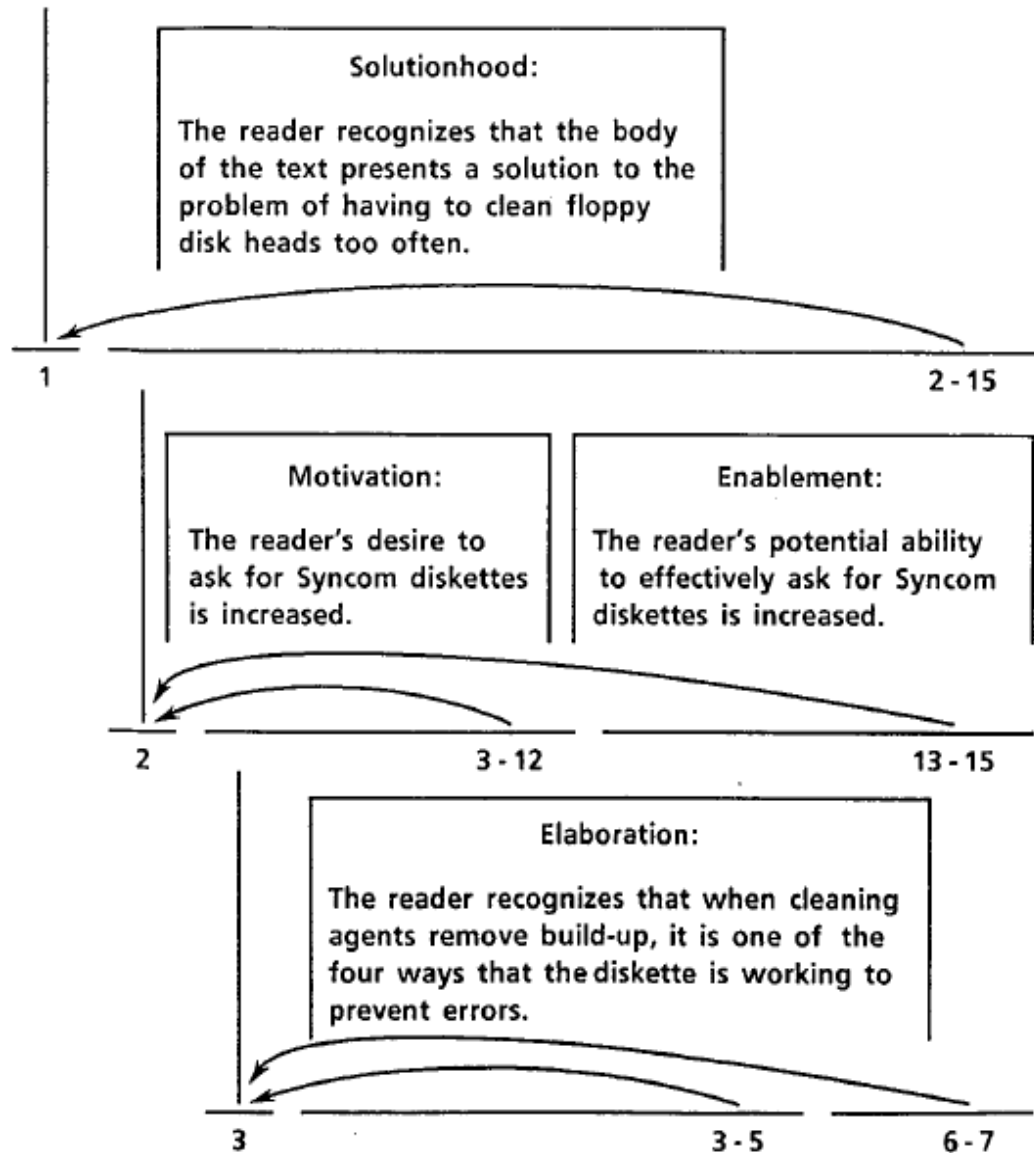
Solutionhood:

The reader recognizes that the body of the text presents a solution to the problem of having to clean floppy disk heads too often.

1

2 - 15

Motivation:

The reader's desire to ask for Syncom diskettes is increased.

Enablement:

The reader's potential ability to effectively ask for Syncom diskettes is increased.

2

3 - 12

13 - 15

Elaboration:

The reader recognizes that when cleaning agents remove build-up, it is one of the four ways that the diskette is working to prevent errors.

3

3 - 5

6 - 7